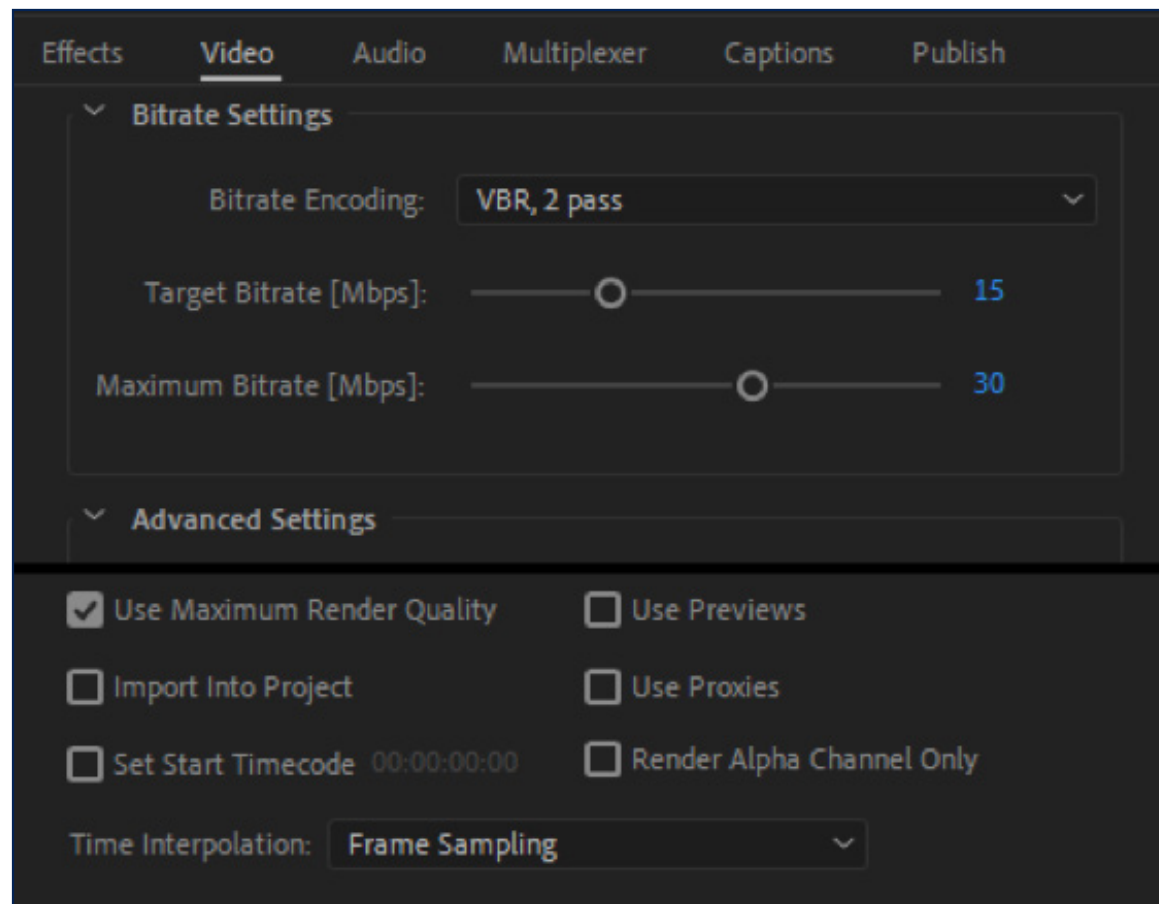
Effects Video Audio Multiplexer Captions Publish

Bitrate Settings

Bitrate Encoding: VBR, 2 pass

Target Bitrate [Mbps]: 15

Maximum Bitrate [Mbps]: 30

Advanced Settings

Use Maximum Render Quality
Use Previews
Import Into Project
Use Proxies
Set Start Timecode 00:00:00:00
Render Alpha Channel Only

Time Interpolation: Frame Sampling